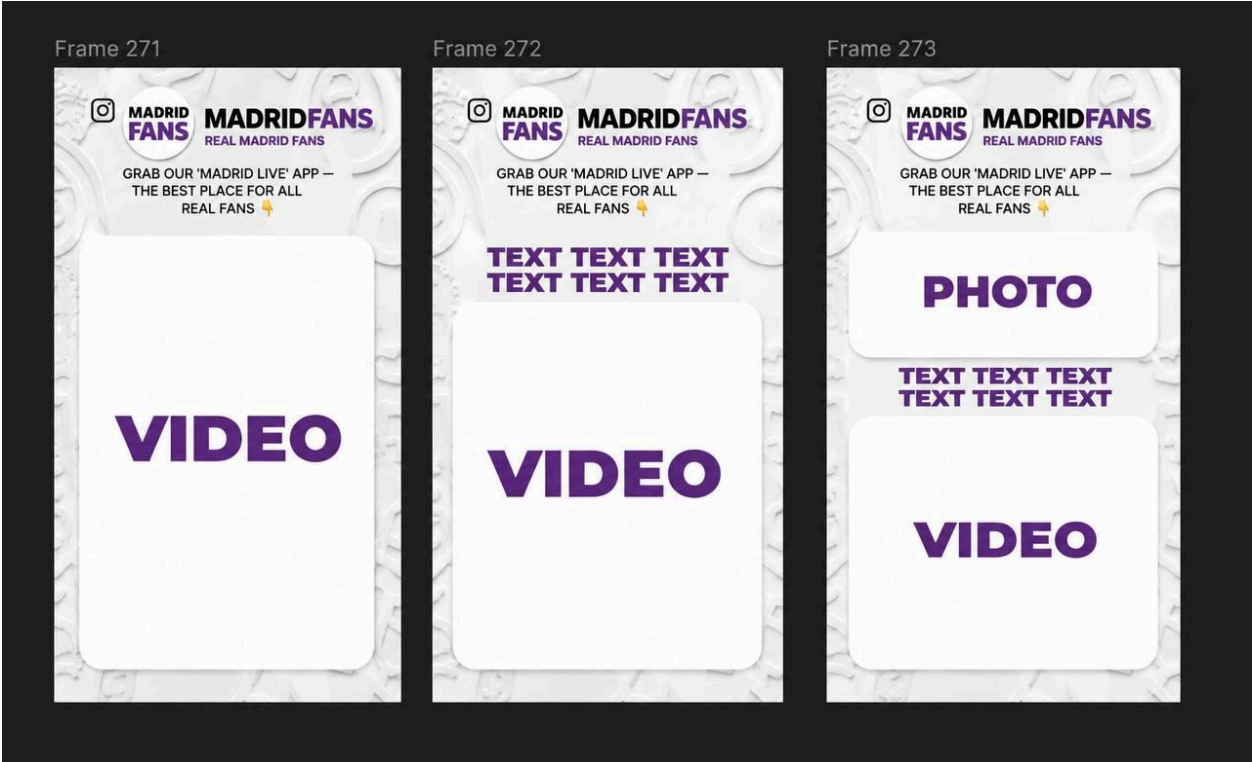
Frame 271

MADRID FANS MADRIDFANS
REAL MADRID FANS

GRAB OUR 'MADRID LIVE' APP — THE BEST PLACE FOR ALL REAL FANS 👇

VIDEO

Frame 272

MADRID FANS MADRIDFANS
REAL MADRID FANS

GRAB OUR 'MADRID LIVE' APP — THE BEST PLACE FOR ALL REAL FANS 👇

TEXT TEXT TEXT
TEXT TEXT TEXT

VIDEO

Frame 273

MADRID FANS MADRIDFANS
REAL MADRID FANS

GRAB OUR 'MADRID LIVE' APP — THE BEST PLACE FOR ALL REAL FANS 👇

PHOTO

TEXT TEXT TEXT
TEXT TEXT TEXT

VIDEO